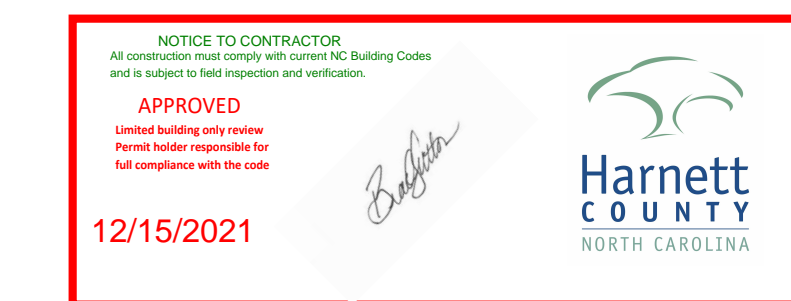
NOTICE TO CONTRACTOR
All construction must comply with current NC Building Codes and is subject to field inspection and verification.

APPROVED

Limited building only review
Permit holder responsible for full compliance with the code

12/15/2021

Brad Sutton

Harnett
COUNTY
NORTH CAROLINA